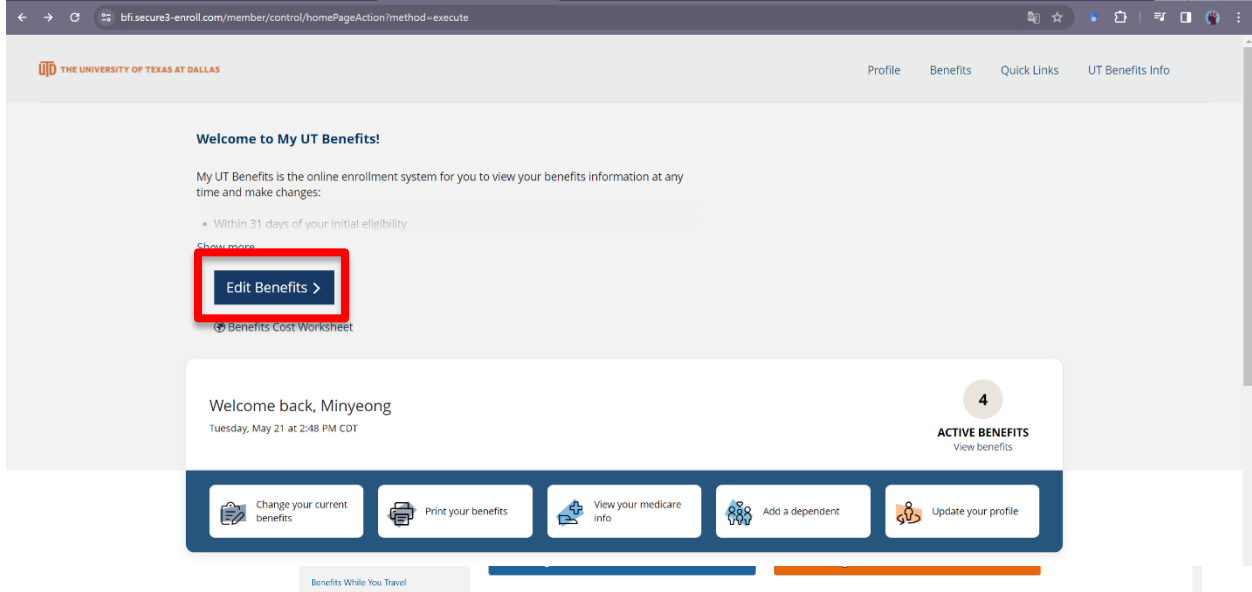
bfi.secure3-enroll.com/member/control/homePageAction?method=execute

UTD THE UNIVERSITY OF TEXAS AT DALLAS

Profile Benefits Quick Links UT Benefits Info

Welcome to My UT Benefits!

My UT Benefits is the online enrollment system for you to view your benefits information at any time and make changes:

• Within 31 days of your initial eligibility

Show more

Edit Benefits >

Benefits Cost Worksheet

Welcome back, Minyeong

Tuesday, May 21 at 2:48 PM CDT

4

ACTIVE BENEFITS

View benefits

Change your current benefits

Print your benefits

View your medicare info

Add a dependent

Update your profile

Benefits While You Travel